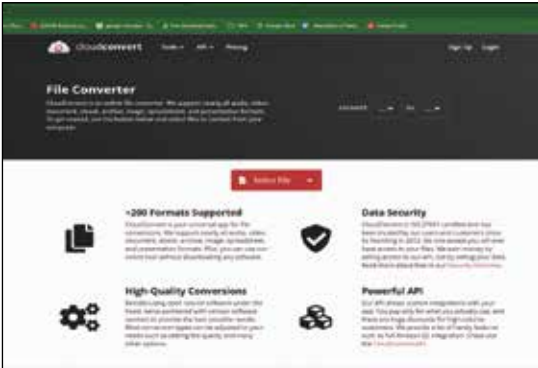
cloudconvert Tools API Pricing Sign Up Login

File Converter

CloudConvert is an online file converter. We support nearly all audio, video, document, ebook, archive, image, spreadsheet, and presentation formats. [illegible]

convert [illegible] to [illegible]

Select File

+200 Formats Supported

CloudConvert is your universal app for file conversions. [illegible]

Data Security

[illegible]

High-Quality Conversions

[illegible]

Powerful API

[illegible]